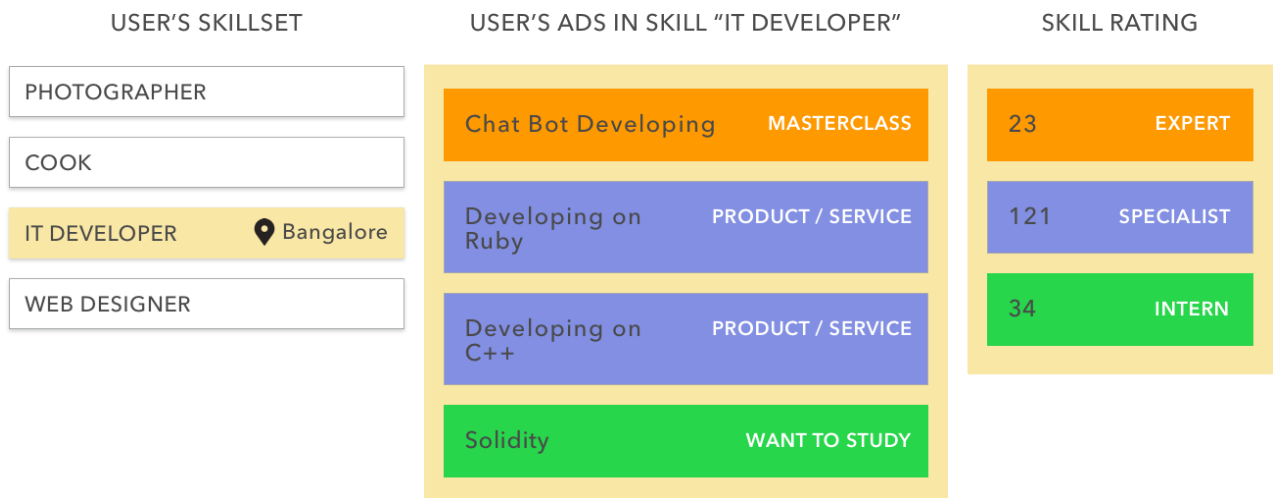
USER'S SKILLSET

PHOTOGRAPHER

COOK

IT DEVELOPER Bangalore

WEB DESIGNER

USER'S ADS IN SKILL "IT DEVELOPER"

Chat Bot Developing MASTERCLASS

Developing on Ruby PRODUCT / SERVICE

Developing on C++ PRODUCT / SERVICE

Solidity WANT TO STUDY

SKILL RATING

23 EXPERT

121 SPECIALIST

34 INTERN